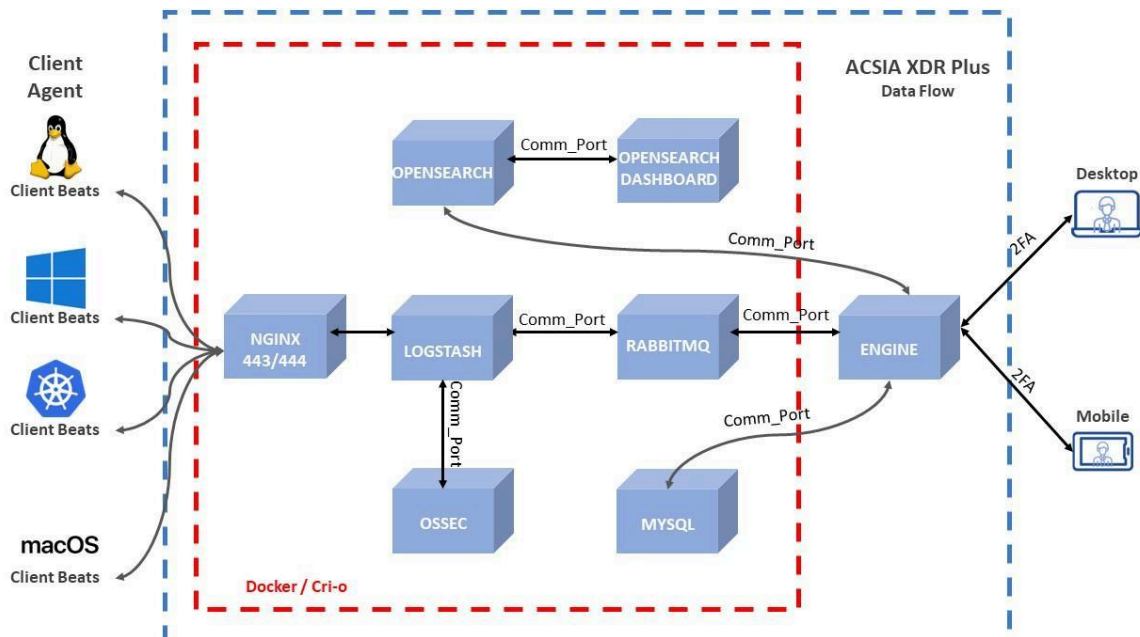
Client Agent

Client Beats

Client Beats

Client Beats

macOS

Client Beats

ACSIA XDR Plus
Data Flow

OPENSEARCH

Comm_Port

OPENSEARCH DASHBOARD

Comm_Port

NGINX 443/444

LOGSTASH

Comm_Port

RABBITMQ

Comm_Port

ENGINE

Comm_Port

Comm_Port

OSSEC

MYSQL

Docker / Cri-o

Desktop

2FA

2FA

Mobile